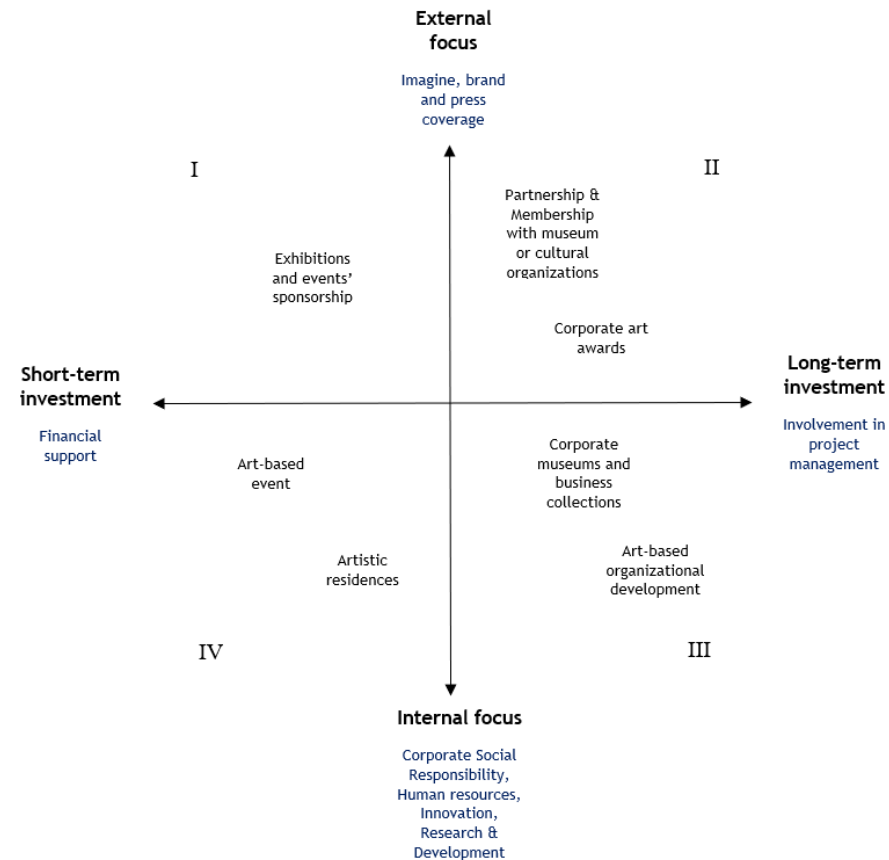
External focus

Imagine, brand and press coverage

I

II

Partnership & Membership with museum or cultural organizations

Exhibitions and events' sponsorship

Corporate art awards

Short-term investment

Financial support

Long-term investment

Involvement in project management

Corporate museums and business collections

Art-based event

Art-based organizational development

Artistic residences

IV

III

Internal focus

Corporate Social Responsibility, Human resources, Innovation, Research & Development